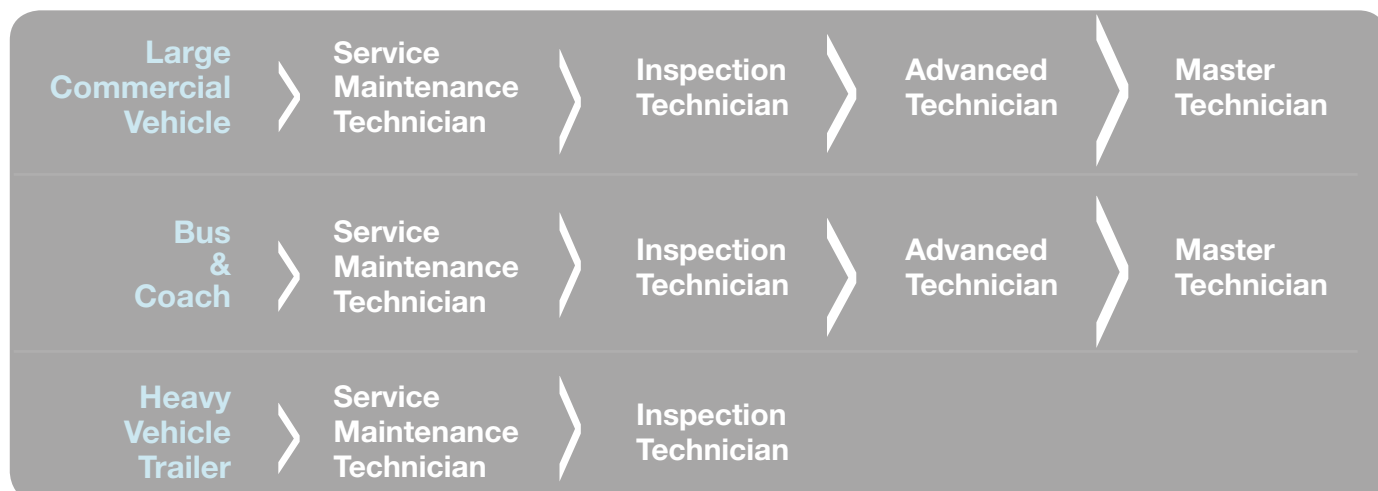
| | | | | |
|---|---|---|---|---|
| Large Commercial Vehicle | Service Maintenance Technician | Inspection Technician | Advanced Technician | Master Technician |
| Bus & Coach | Service Maintenance Technician | Inspection Technician | Advanced Technician | Master Technician |
| Heavy Vehicle Trailer | Service Maintenance Technician | Inspection Technician | | |